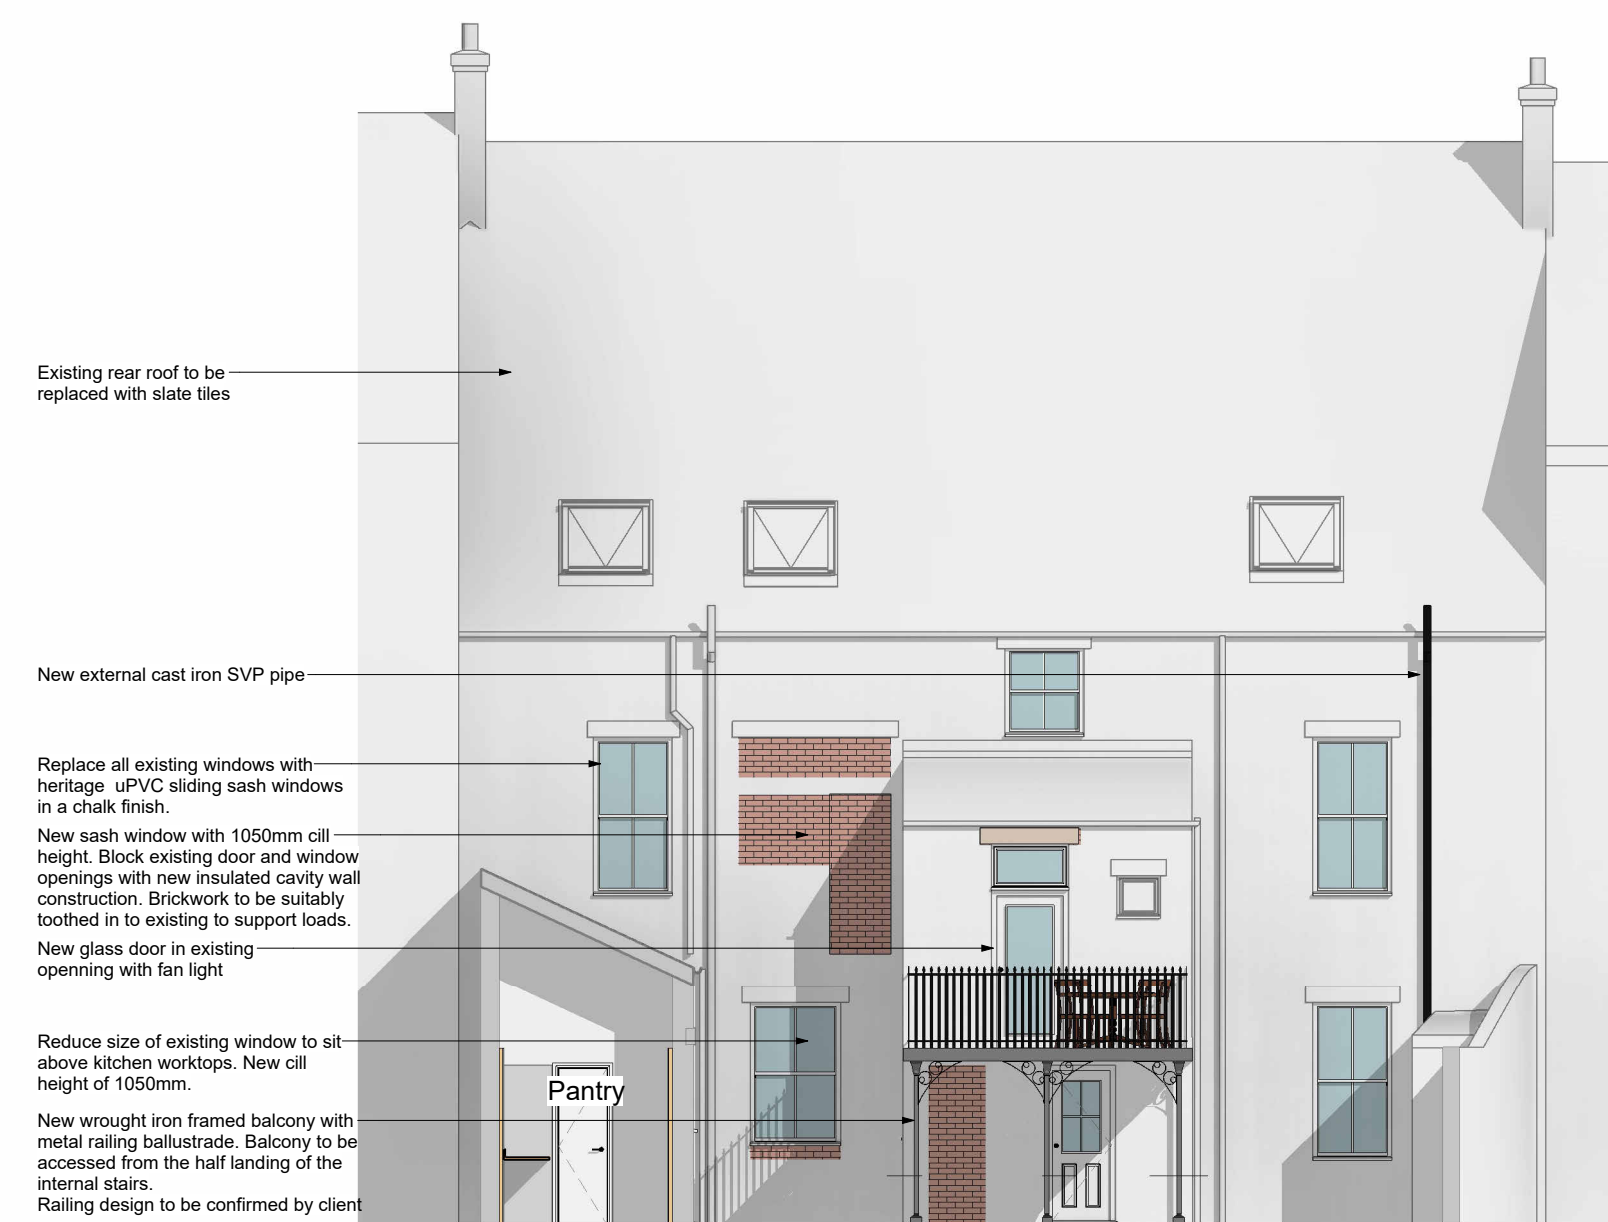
Existing rear roof to be replaced with slate tiles

New external cast iron SVP pipe

Replace all existing windows with heritage uPVC sliding sash windows in a chalk finish.

New sash window with 1050mm cill height. Block existing door and window openings with new insulated cavity wall construction. Brickwork to be suitably toothed in to existing to support loads.

New glass door in existing openning with fan light

Reduce size of existing window to sit above kitchen worktops. New cill height of 1050mm.

New wrought iron framed balcony with metal railing ballustrade. Balcony to be accessed from the half landing of the internal stairs.
Railing design to be confirmed by client

Pantry